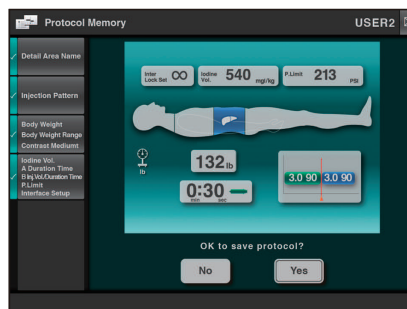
Protocol Memory

USER2

Detail Area Name

Injection Pattern

Body Weight
Body Weight Range
Contrast Medium

Iodine Vol.
A Duration Time
B Inj.Vol./Duration Time
P.Limit
Interface Setup

Inter Lock Set ∞

Iodine Vol. 540 mgI/kg

P.Limit 213 PSI

lb

132 lb

0:30 min sec

3.0 90

3.0 90

OK to save protocol?

No

Yes